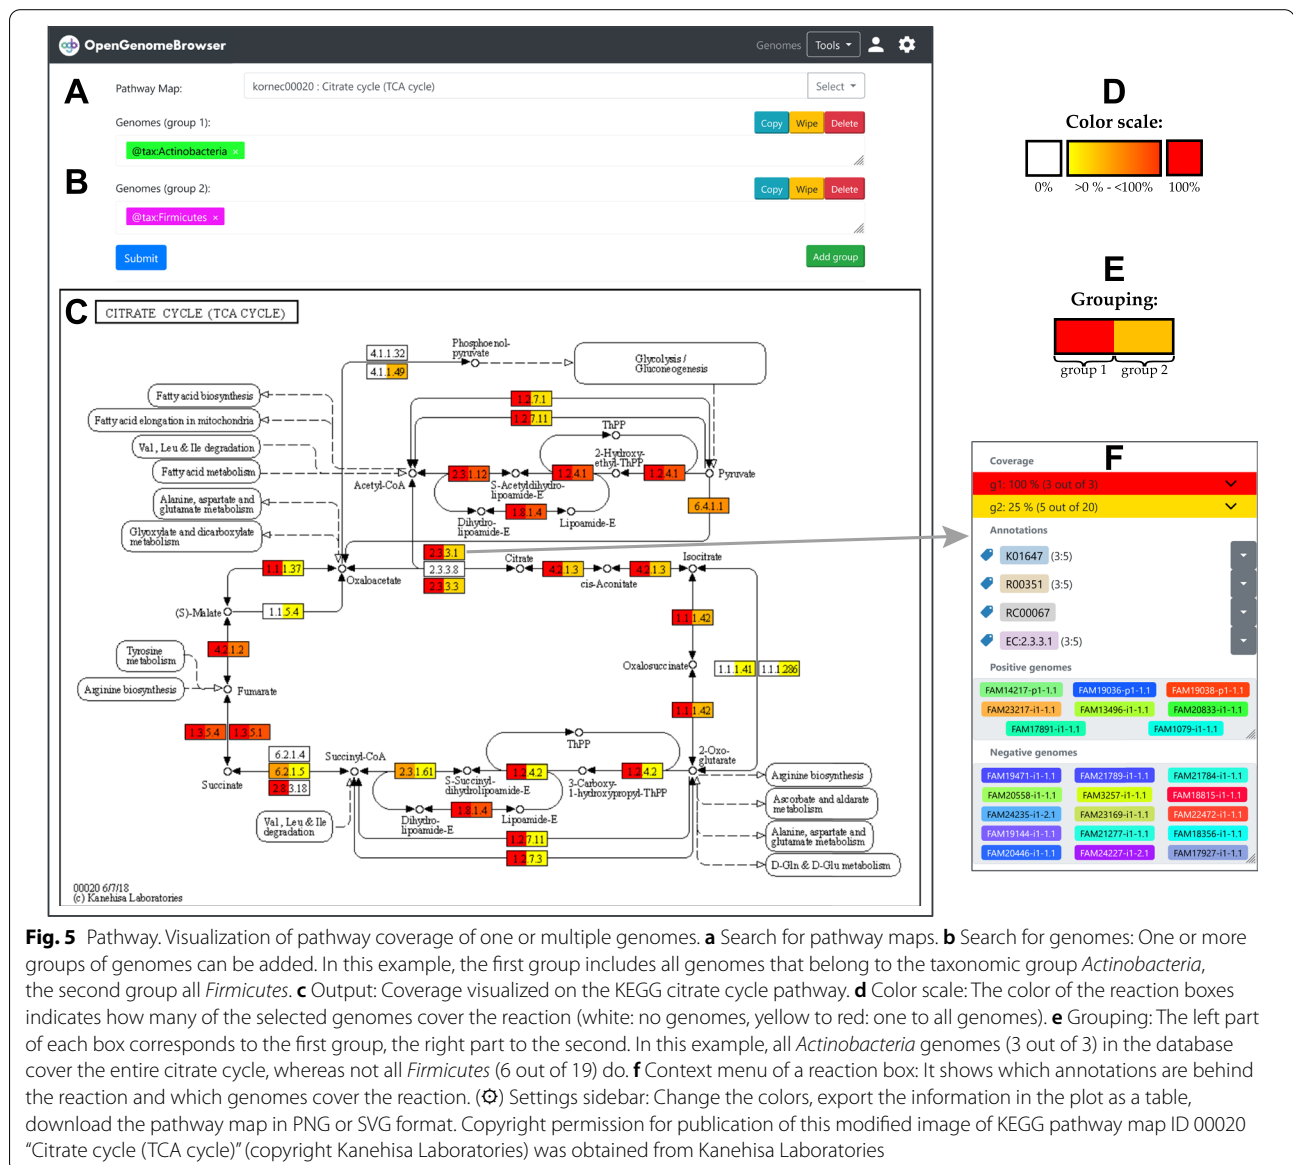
OpenGenomeBrowser

Genomes Tools

A

Pathway Map: kornec00020 : Citrate cycle (TCA cycle) Select

Genomes (group 1): Copy Wipe Delete

@tax:Actinobacteria ×

B

Genomes (group 2): Copy Wipe Delete

@tax:Firmicutes ×

Submit

Add group

C

CITRATE CYCLE (TCA CYCLE)

4.1.1.32
4.1.1.49
Phosphoenol-pyruvate
Glycolysis / Gluconeogenesis
Fatty acid biosynthesis
Fatty acid elongation in mitochondria
Val, Leu & Ile degradation
Fatty acid metabolism
Alanine, aspartate and glutamate metabolism
Glyoxylate and dicarboxylate metabolism
1.2.7.1
1.2.7.11
ThPP
2-Hydroxy-ethyl-ThPP
Acetyl-CoA
2.3.1.12
1.2.4.1
1.2.4.1
Pyruvate
S-Acetyldihydro-lipoamide-E
Dihydro-lipoamide-E
1.8.1.4
Lipoamide-E
6.4.1.1
2.3.3.1
2.3.3.8
2.3.3.3
Citrate
4.2.1.3
cis-Aconitate
4.2.1.3
Isocitrate
1.1.1.37
Oxaloacetate
(S)-Malate
1.1.5.4
Tyrosine metabolism
4.2.1.2
Arginine biosynthesis
Fumarate
1.1.1.42
Oxalosuccinate
1.1.1.41
1.1.1.286
1.1.1.42
1.3.5.4
1.3.5.1
6.2.1.4
6.2.1.5
2.8.3.18
Succinate
Succinyl-CoA
ThPP
2.3.1.61
S-Succinyl-dihydrolipoamide-E
1.2.4.2
3-Carboxy-1-hydroxypropyl-ThPP
1.2.4.2
2-Oxo-glutarate
Dihydro-lipoamide-E
1.8.1.4
Lipoamide-E
Val, Leu & Ile degradation
1.2.7.11
1.2.7.3
Arginine biosynthesis
Ascorbate and aldarate metabolism
Alanine, aspartate and glutamate metabolism
D-Gln & D-Glu metabolism
00020 6/7/18
(c) Kanehisa Laboratories

D
Color scale:
0% >0 % - <100% 100%

E
Grouping:
group 1 group 2

F
Coverage
g1: 100 % (3 out of 3)
g2: 25 % (5 out of 20)
Annotations
K01647 (3:5)
R00351 (3:5)
RC00067
EC:2.3.3.1 (3:5)
Positive genomes
FAM14217-p1-1.1 FAM19036-p1-1.1 FAM19038-p1-1.1
FAM23217-i1-1.1 FAM13496-i1-1.1 FAM20833-i1-1.1
FAM17891-i1-1.1 FAM1079-i1-1.1
Negative genomes
FAM19471-i1-1.1 FAM21789-i1-1.1 FAM21784-i1-1.1
FAM20558-i1-1.1 FAM3257-i1-1.1 FAM18815-i1-1.1
FAM24235-i1-2.1 FAM23169-i1-1.1 FAM22472-i1-1.1
FAM19144-i1-1.1 FAM21277-i1-1.1 FAM18356-i1-1.1
FAM20446-i1-1.1 FAM24227-i1-2.1 FAM17927-i1-1.1

**Fig. 5** Pathway. Visualization of pathway coverage of one or multiple genomes. **a** Search for pathway maps. **b** Search for genomes: One or more groups of genomes can be added. In this example, the first group includes all genomes that belong to the taxonomic group *Actinobacteria*, the second group all *Firmicutes*. **c** Output: Coverage visualized on the KEGG citrate cycle pathway. **d** Color scale: The color of the reaction boxes indicates how many of the selected genomes cover the reaction (white: no genomes, yellow to red: one to all genomes). **e** Grouping: The left part of each box corresponds to the first group, the right part to the second. In this example, all *Actinobacteria* genomes (3 out of 3) in the database cover the entire citrate cycle, whereas not all *Firmicutes* (6 out of 19) do. **f** Context menu of a reaction box: It shows which annotations are behind the reaction and which genomes cover the reaction. (⚙) Settings sidebar: Change the colors, export the information in the plot as a table, download the pathway map in PNG or SVG format. Copyright permission for publication of this modified image of KEGG pathway map ID 00020 "Citrate cycle (TCA cycle)" (copyright Kanehisa Laboratories) was obtained from Kanehisa Laboratories